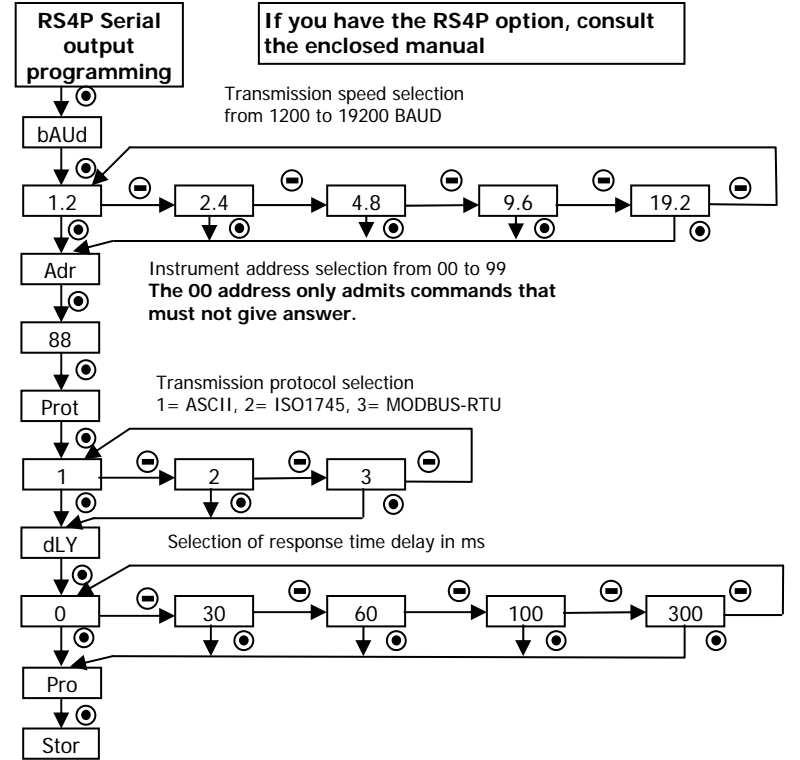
RS4P Serial output programming

If you have the RS4P option, consult the enclosed manual

bAUd

Transmission speed selection from 1200 to 19200 BAUD

1.2

2.4

4.8

9.6

19.2

Adr

Instrument address selection from 00 to 99
**The 00 address only admits commands that must not give answer.**

88

Prot

Transmission protocol selection
1= ASCII, 2= ISO1745, 3= MODBUS-RTU

1

2

3

dLY

Selection of response time delay in ms

0

30

60

100

300

Pro

Stor